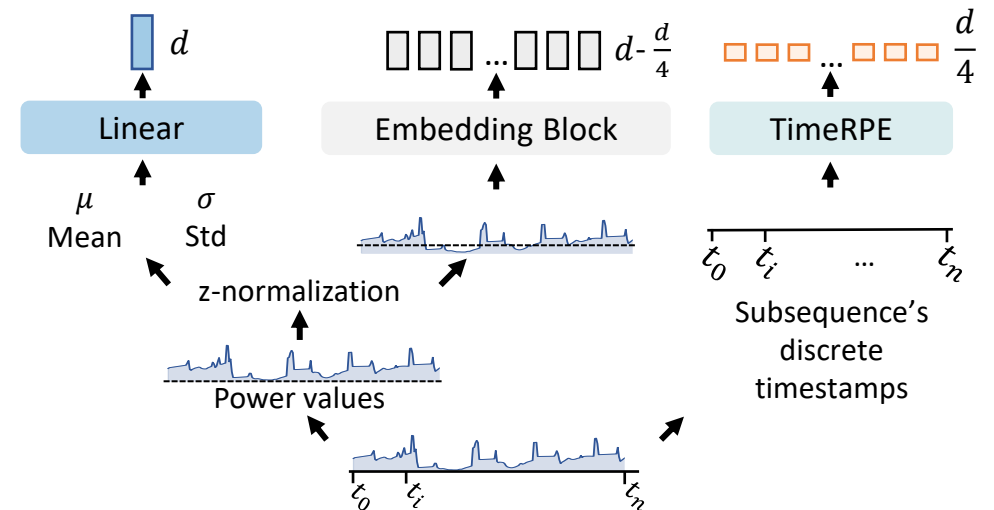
$d$

...

$d$-$\frac{d}{4}$

...

$\frac{d}{4}$

Linear

Embedding Block

TimeRPE

$\mu$
Mean

$\sigma$
Std

$t_0$ $t_i$ ... $t_n$

z-normalization

Subsequence's discrete timestamps

Power values

$t_0$ $t_i$ $t_n$